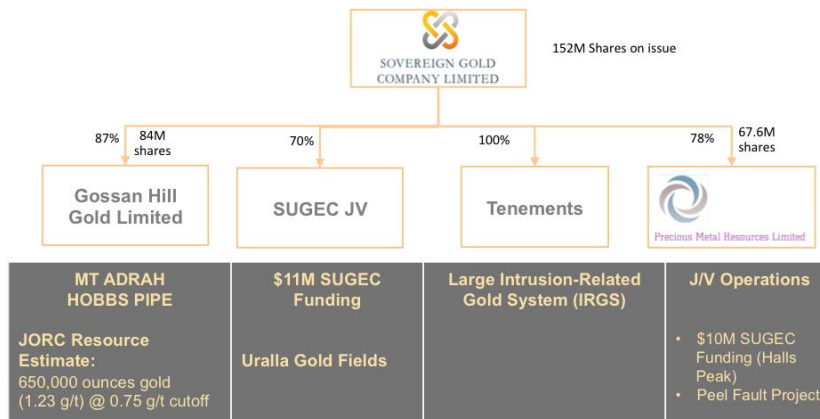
SOVEREIGN GOLD COMPANY LIMITED

152M Shares on issue

87% 84M shares

70%

100%

78% 67.6M shares

Gossan Hill Gold Limited

SUGEC JV

Tenements

Precious Metal Resources Limited

MT ADRAH HOBBS PIPE

JORC Resource Estimate:
650,000 ounces gold (1.23 g/t) @ 0.75 g/t cutoff

$11M SUGEC Funding

Uralla Gold Fields

Large Intrusion-Related Gold System (IRGS)

J/V Operations

• $10M SUGEC Funding (Halls Peak)
• Peel Fault Project